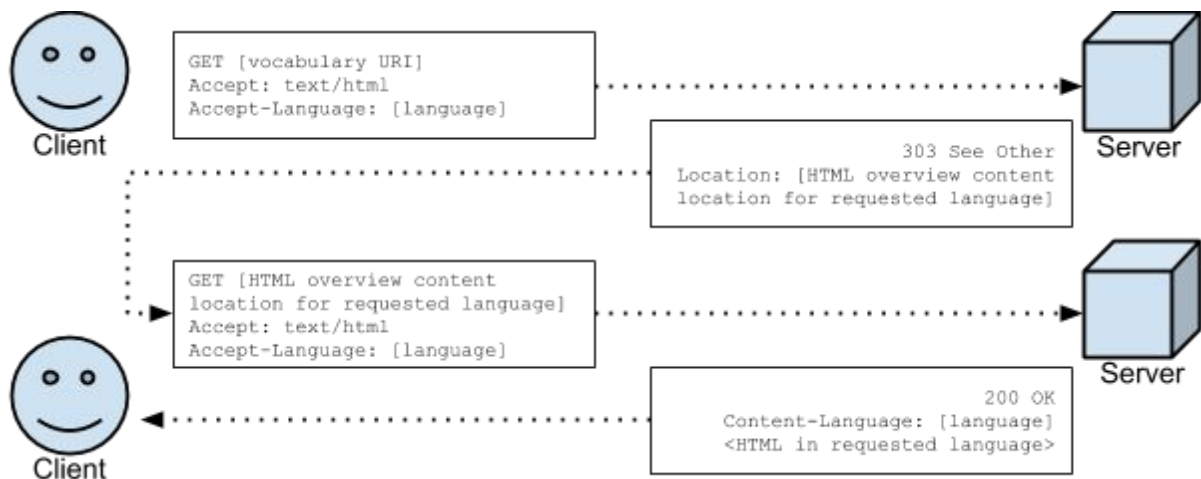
Client

GET [vocabulary URI]
Accept: text/html
Accept-Language: [language]

Server

303 See Other
Location: [HTML overview content location for requested language]

GET [HTML overview content location for requested language]
Accept: text/html
Accept-Language: [language]

Server

Client

200 OK
Content-Language: [language]
<HTML in requested language>